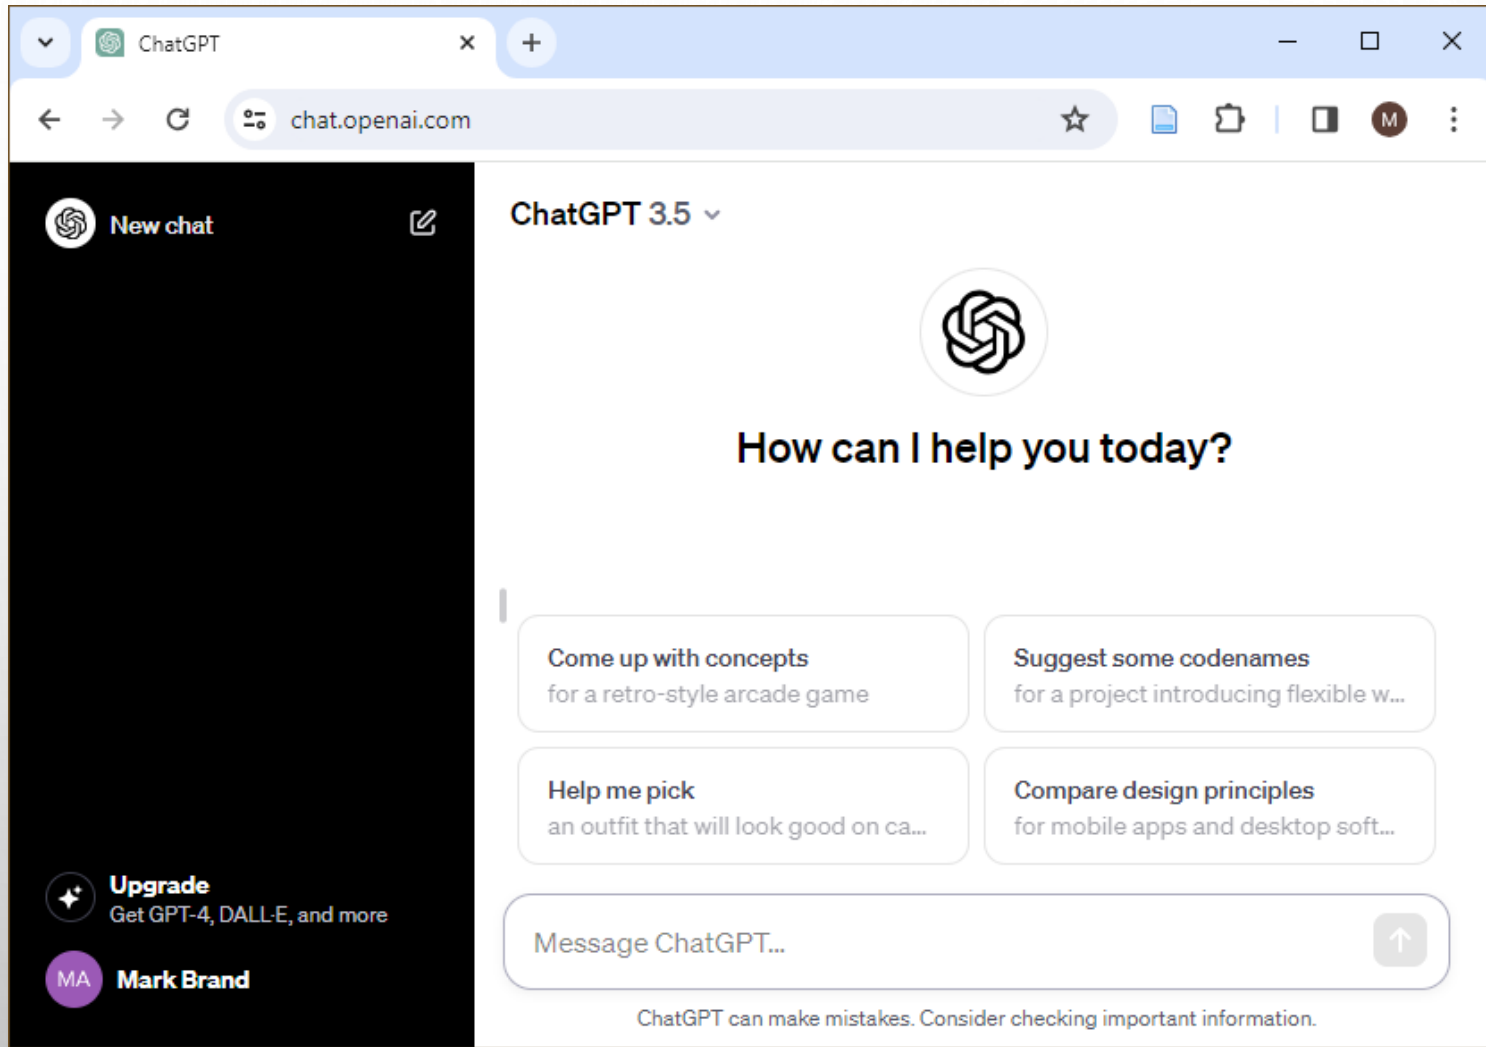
ChatGPT

chat.openai.com

M

New chat

ChatGPT 3.5

How can I help you today?

Come up with concepts
for a retro-style arcade game

Suggest some codenames
for a project introducing flexible w...

Help me pick
an outfit that will look good on ca...

Compare design principles
for mobile apps and desktop soft...

Upgrade
Get GPT-4, DALL·E, and more

MA Mark Brand

Message ChatGPT...

ChatGPT can make mistakes. Consider checking important information.